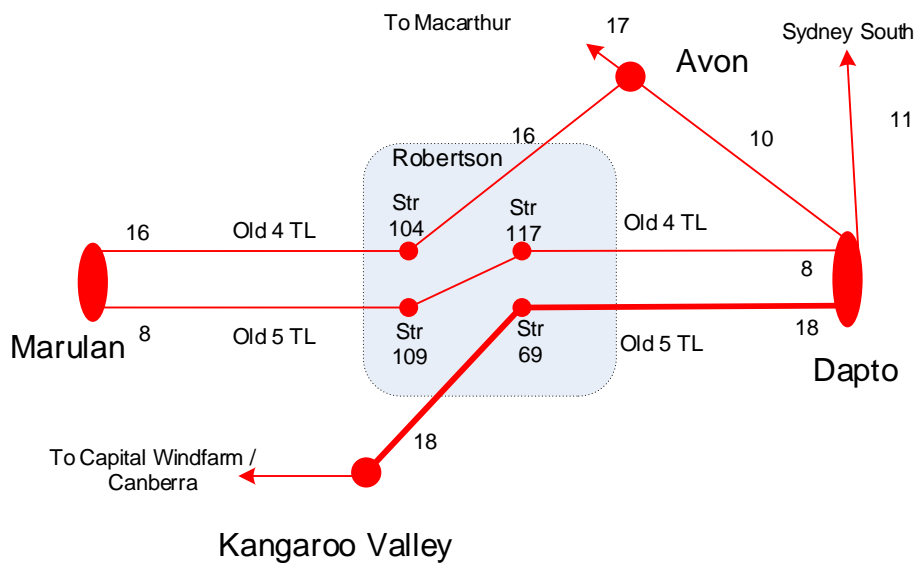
To Macarthur

17

Avon

Sydney South

11

16

10

Robertson

Str 104

Str 117

16

Old 4 TL

Old 4 TL

8

Marulan

8

Old 5 TL

Str 109

Str 69

Old 5 TL

18

Dapto

18

To Capital Windfarm / Canberra

Kangaroo Valley